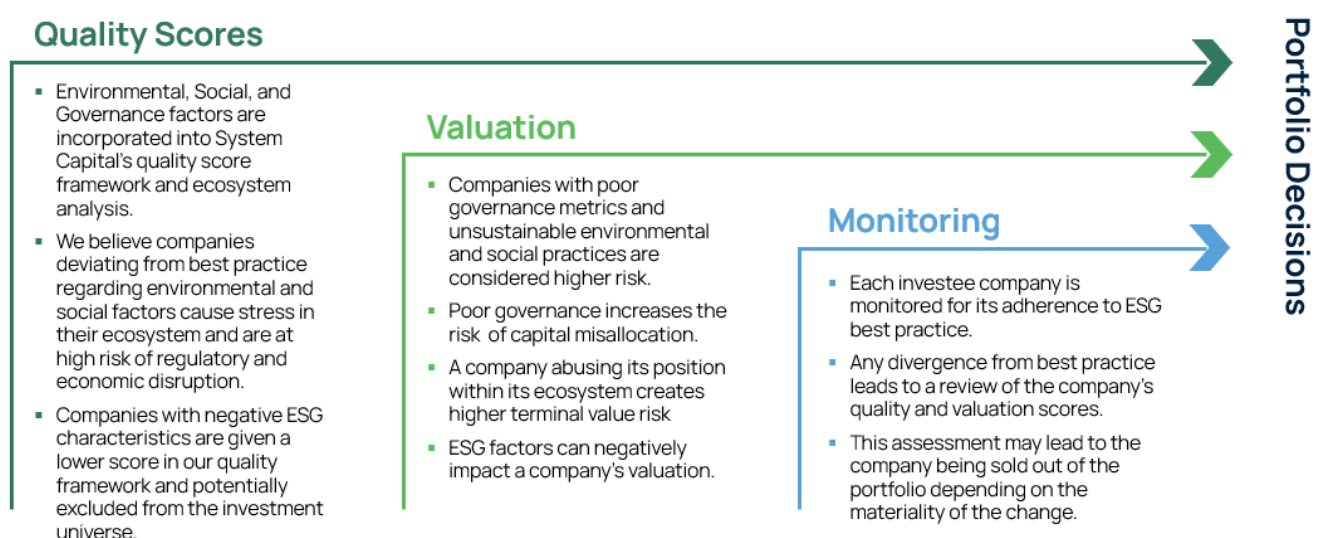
Quality Scores

- Environmental, Social, and Governance factors are incorporated into System Capital's quality score framework and ecosystem analysis.
- We believe companies deviating from best practice regarding environmental and social factors cause stress in their ecosystem and are at high risk of regulatory and economic disruption.
- Companies with negative ESG characteristics are given a lower score in our quality framework and potentially excluded from the investment universe.

Valuation

- Companies with poor governance metrics and unsustainable environmental and social practices are considered higher risk.
- Poor governance increases the risk of capital misallocation.
- A company abusing its position within its ecosystem creates higher terminal value risk
- ESG factors can negatively impact a company's valuation.

Monitoring

- Each investee company is monitored for its adherence to ESG best practice.
- Any divergence from best practice leads to a review of the company's quality and valuation scores.
- This assessment may lead to the company being sold out of the portfolio depending on the materiality of the change.

Portfolio Decisions